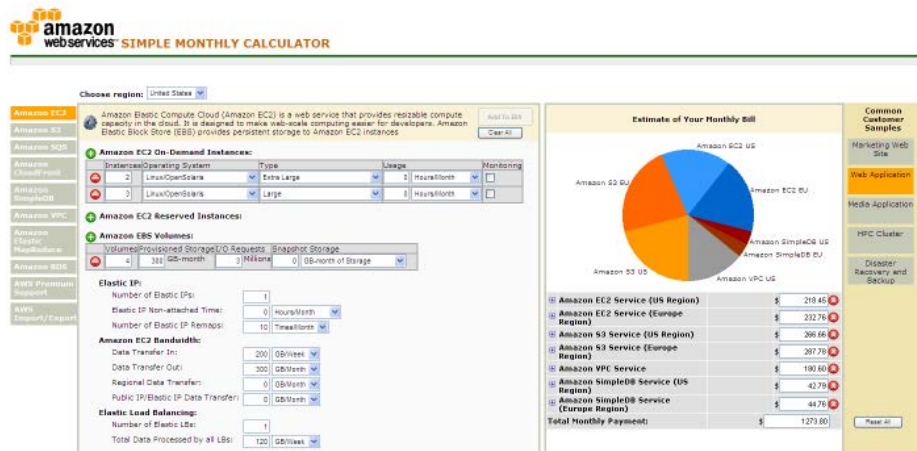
amazon webservices SIMPLE MONTHLY CALCULATOR

Choose region: United States

Amazon EC2
Amazon S3
Amazon SQS
Amazon CloudFront
Amazon SimpleDB
Amazon VPC
Amazon Elastic MapReduce
Amazon RDS
AWS Premium Support
AWS Import/Export

Amazon Elastic Compute Cloud (Amazon EC2) is a web service that provides resizable compute capacity in the cloud. It is designed to make web-scale computing easier for developers. Amazon Elastic Block Store (EBS) provides persistent storage to Amazon EC2 instances

Add To Bill
Clear All

Amazon EC2 On-Demand Instances:

| Instances | Operating System | Type | Usage | Monitoring |
|---|---|---|---|---|
| 2 | Linux/OpenSolaris | Extra Large | 8 Hours/Month | |
| 3 | Linux/OpenSolaris | Large | 8 Hours/Month | |

Amazon EC2 Reserved Instances:

Amazon EBS Volumes:

| Volumes | Provisioned Storage | I/O Requests | Snapshot Storage |
|---|---|---|---|
| 4 | 388 GB-month | 3 Millions | 0 GB-month of Storage |

Elastic IP:
Number of Elastic IPs: 1
Elastic IP Non-attached Time: 0 Hours/Month
Number of Elastic IP Remaps: 10 Times/Month

Amazon EC2 Bandwidth:
Data Transfer In: 200 GB/Week
Data Transfer Out: 300 GB/Month
Regional Data Transfer: 0 GB/Month
Public IP/Elastic IP Data Transfer: 0 GB/Month

Elastic Load Balancing:
Number of Elastic LBs: 1
Total Data Processed by all LBs: 120 GB/Week

Estimate of Your Monthly Bill

Amazon EC2 US
Amazon S3 EU
Amazon EC2 EU
Amazon SimpleDB US
Amazon SimpleDB EU
Amazon S3 US
Amazon VPC US

| | | |
|---|---|---|
| Amazon EC2 Service (US Region) | $ | 218.45 |
| Amazon EC2 Service (Europe Region) | $ | 232.76 |
| Amazon S3 Service (US Region) | $ | 266.86 |
| Amazon S3 Service (Europe Region) | $ | 287.78 |
| Amazon VPC Service | $ | 180.60 |
| Amazon SimpleDB Service (US Region) | $ | 42.79 |
| Amazon SimpleDB Service (Europe Region) | $ | 44.76 |
| Total Monthly Payment: | $ | 1273.80 |

Common Customer Samples
Marketing Web Site
Web Application
Media Application
HPC Cluster
Disaster Recovery and Backup
Reset All